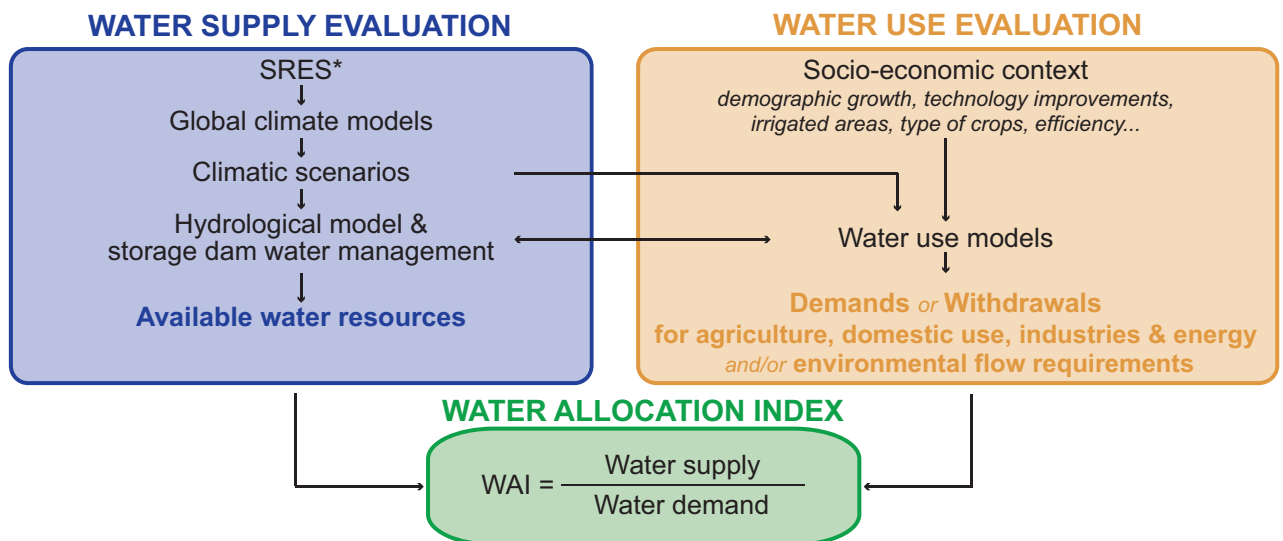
WATER SUPPLY EVALUATION

SRES*

Global climate models

Climatic scenarios

Hydrological model & storage dam water management

Available water resources

WATER USE EVALUATION

Socio-economic context

demographic growth, technology improvements, irrigated areas, type of crops, efficiency...

Water use models

Demands or Withdrawals for agriculture, domestic use, industries & energy and/or environmental flow requirements

WATER ALLOCATION INDEX

$WAI = \frac{\text{Water supply}}{\text{Water demand}}$